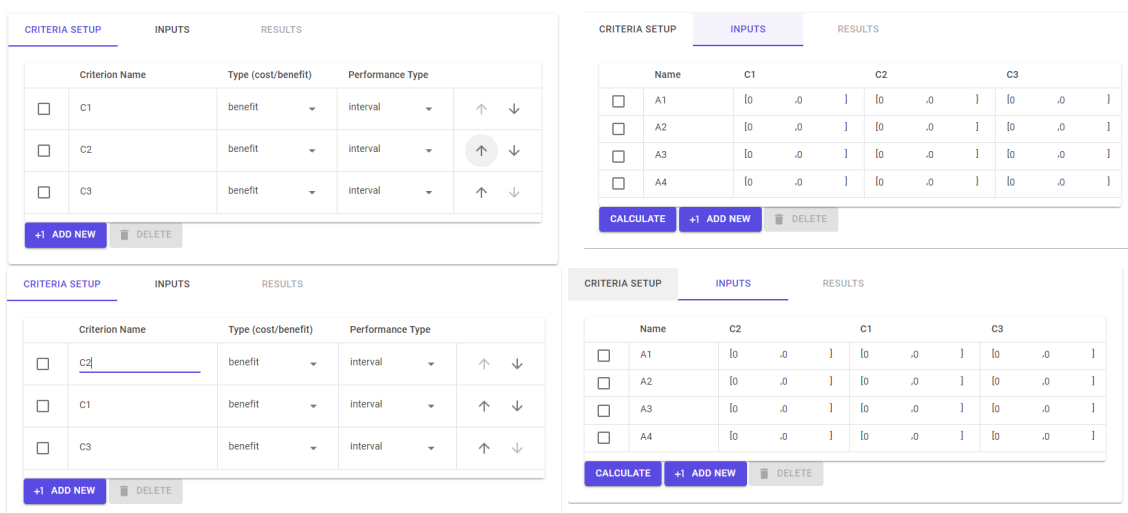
CRITERIA SETUP INPUTS RESULTS

| | Criterion Name | Type (cost/benefit) | Performance Type |
|---|---|---|---|
| ☐ | C1 | benefit | interval |
| ☐ | C2 | benefit | interval |
| ☐ | C3 | benefit | interval |

+1 ADD NEW DELETE

CRITERIA SETUP INPUTS RESULTS

| | Name | C1 | C2 | C3 |
|---|---|---|---|---|
| ☐ | A1 | [0 ,0 ] | [0 ,0 ] | [0 ,0 ] |
| ☐ | A2 | [0 ,0 ] | [0 ,0 ] | [0 ,0 ] |
| ☐ | A3 | [0 ,0 ] | [0 ,0 ] | [0 ,0 ] |
| ☐ | A4 | [0 ,0 ] | [0 ,0 ] | [0 ,0 ] |

CALCULATE +1 ADD NEW DELETE

CRITERIA SETUP INPUTS RESULTS

| | Criterion Name | Type (cost/benefit) | Performance Type |
|---|---|---|---|
| ☐ | C2 | benefit | interval |
| ☐ | C1 | benefit | interval |
| ☐ | C3 | benefit | interval |

+1 ADD NEW DELETE

CRITERIA SETUP INPUTS RESULTS

| | Name | C2 | C1 | C3 |
|---|---|---|---|---|
| ☐ | A1 | [0 ,0 ] | [0 ,0 ] | [0 ,0 ] |
| ☐ | A2 | [0 ,0 ] | [0 ,0 ] | [0 ,0 ] |
| ☐ | A3 | [0 ,0 ] | [0 ,0 ] | [0 ,0 ] |
| ☐ | A4 | [0 ,0 ] | [0 ,0 ] | [0 ,0 ] |

CALCULATE +1 ADD NEW DELETE